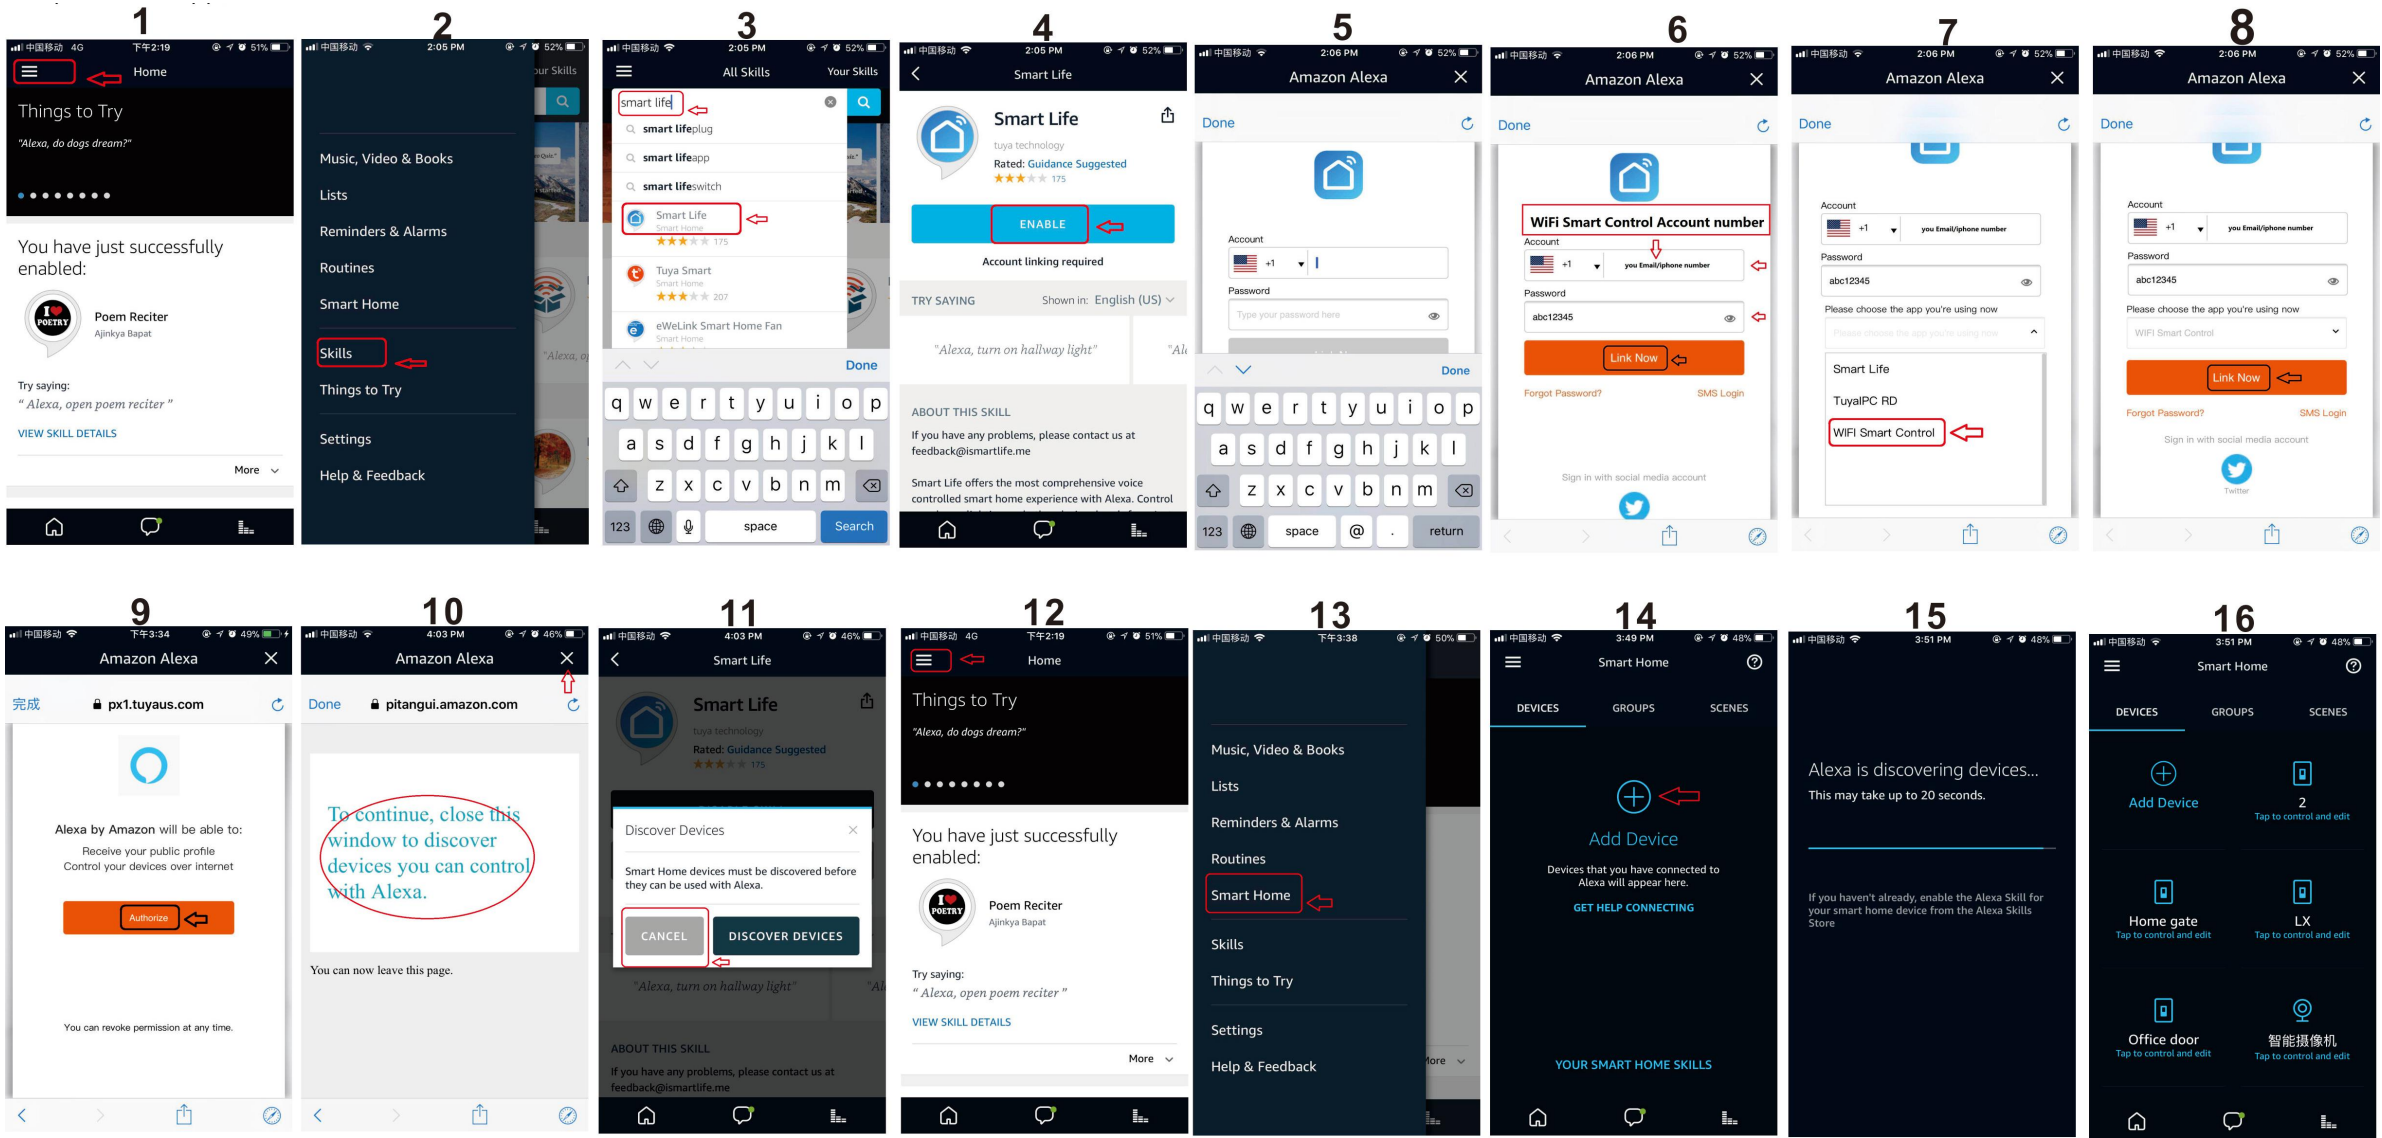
1
中国移动 4G 下午2:19 51%
Home
Things to Try
"Alexa, do dogs dream?"
You have just successfully enabled:
Poem Reciter
Ajinkya Bapat
Try saying:
" Alexa, open poem reciter "
VIEW SKILL DETAILS
More

2
中国移动 2:05 PM 52%
Music, Video & Books
Lists
Reminders & Alarms
Routines
Smart Home
Skills
Things to Try
Settings
Help & Feedback

3
中国移动 2:05 PM 52%
All Skills Your Skills
smart life
smart lifeplug
smart lifeapp
smart lifeswitch
Smart Life
Smart Home
175
Tuya Smart
Smart Home
207
eWeLink Smart Home Fan
Smart Home
Done
q w e r t y u i o p
a s d f g h j k l
z x c v b n m
123 space Search

4
中国移动 2:05 PM 52%
Smart Life
Smart Life
tuya technology
Rated: Guidance Suggested
175
ENABLE
Account linking required
TRY SAYING Shown in: English (US)
"Alexa, turn on hallway light"
ABOUT THIS SKILL
If you have any problems, please contact us at feedback@ismartlife.me
Smart Life offers the most comprehensive voice controlled smart home experience with Alexa. Control

5
中国移动 2:06 PM 52%
Amazon Alexa
Done
Account
+1
Password
Type your password here
Done
q w e r t y u i o p
a s d f g h j k l
z x c v b n m
123 space @ . return

6
中国移动 2:06 PM 52%
Amazon Alexa
Done
WiFi Smart Control Account number
Account
+1 you Email/iphone number
Password
abc12345
Link Now
Forgot Password? SMS Login
Sign in with social media account

7
中国移动 2:06 PM 52%
Amazon Alexa
Done
Account
+1 you Email/iphone number
Password
abc12345
Please choose the app you're using now
Please choose the app you're using now
Smart Life
TuyaIPC RD
WIFI Smart Control

8
中国移动 2:06 PM 52%
Amazon Alexa
Done
Account
+1 you Email/iphone number
Password
abc12345
Please choose the app you're using now
WIFI Smart Control
Link Now
Forgot Password? SMS Login
Sign in with social media account
Twitter

9
中国移动 下午3:34 49%
Amazon Alexa
完成 px1.tuyaus.com
Alexa by Amazon will be able to:
Receive your public profile
Control your devices over internet
Authorize
You can revoke permission at any time.

10
中国移动 4:03 PM 46%
Amazon Alexa
Done pitangui.amazon.com
To continue, close this window to discover devices you can control with Alexa.
You can now leave this page.

11
中国移动 4:03 PM 46%
Smart Life
Smart Life
tuya technology
Rated: Guidance Suggested
175
Discover Devices
Smart Home devices must be discovered before they can be used with Alexa.
CANCEL DISCOVER DEVICES
"Alexa, turn on hallway light"
ABOUT THIS SKILL
If you have any problems, please contact us at feedback@ismartlife.me

12
中国移动 4G 下午2:19 51%
Home
Things to Try
"Alexa, do dogs dream?"
You have just successfully enabled:
Poem Reciter
Ajinkya Bapat
Try saying:
" Alexa, open poem reciter "
VIEW SKILL DETAILS
More

13
中国移动 下午3:38 50%
Music, Video & Books
Lists
Reminders & Alarms
Routines
Smart Home
Skills
Things to Try
Settings
Help & Feedback

14
中国移动 3:49 PM 48%
Smart Home
DEVICES GROUPS SCENES
Add Device
Devices that you have connected to Alexa will appear here.
GET HELP CONNECTING
YOUR SMART HOME SKILLS

15
中国移动 3:51 PM 48%
Alexa is discovering devices...
This may take up to 20 seconds.
If you haven't already, enable the Alexa Skill for your smart home device from the Alexa Skills Store

16
中国移动 3:51 PM 48%
Smart Home
DEVICES GROUPS SCENES
Add Device
2
Tap to control and edit
Home gate
Tap to control and edit
LX
Tap to control and edit
Office door
Tap to control and edit
智能摄像机
Tap to control and edit